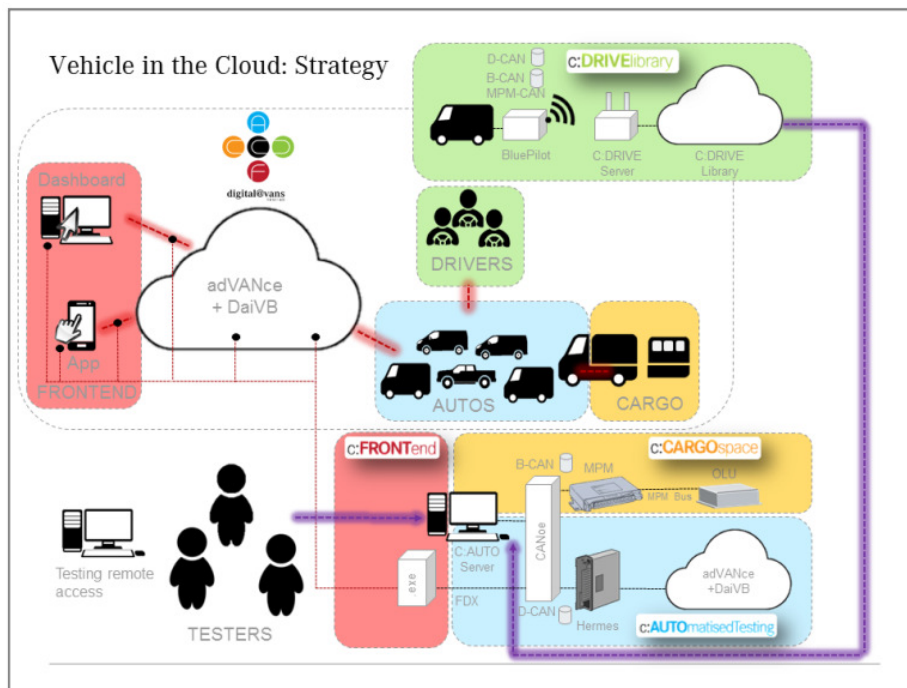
Vehicle in the Cloud: Strategy

c:DRIVElibrary

D-CAN
B-CAN
MPM-CAN

BluePilot

C:DRIVE Server

C:DRIVE Library

digital@vans

Dashboard

App

FRONTEND

adVANce + DaiVB

DRIVERS

AUTOS

CARGO

c:FRONTend

c:CARGOspace

B-CAN

MPM

OLU

MPM Bus

CANoe

C:AUTO Server

.exe

FDX

D-CAN

Hermes

adVANce +DaiVB

c:AUTOmatisedTesting

Testing remote access

TESTERS